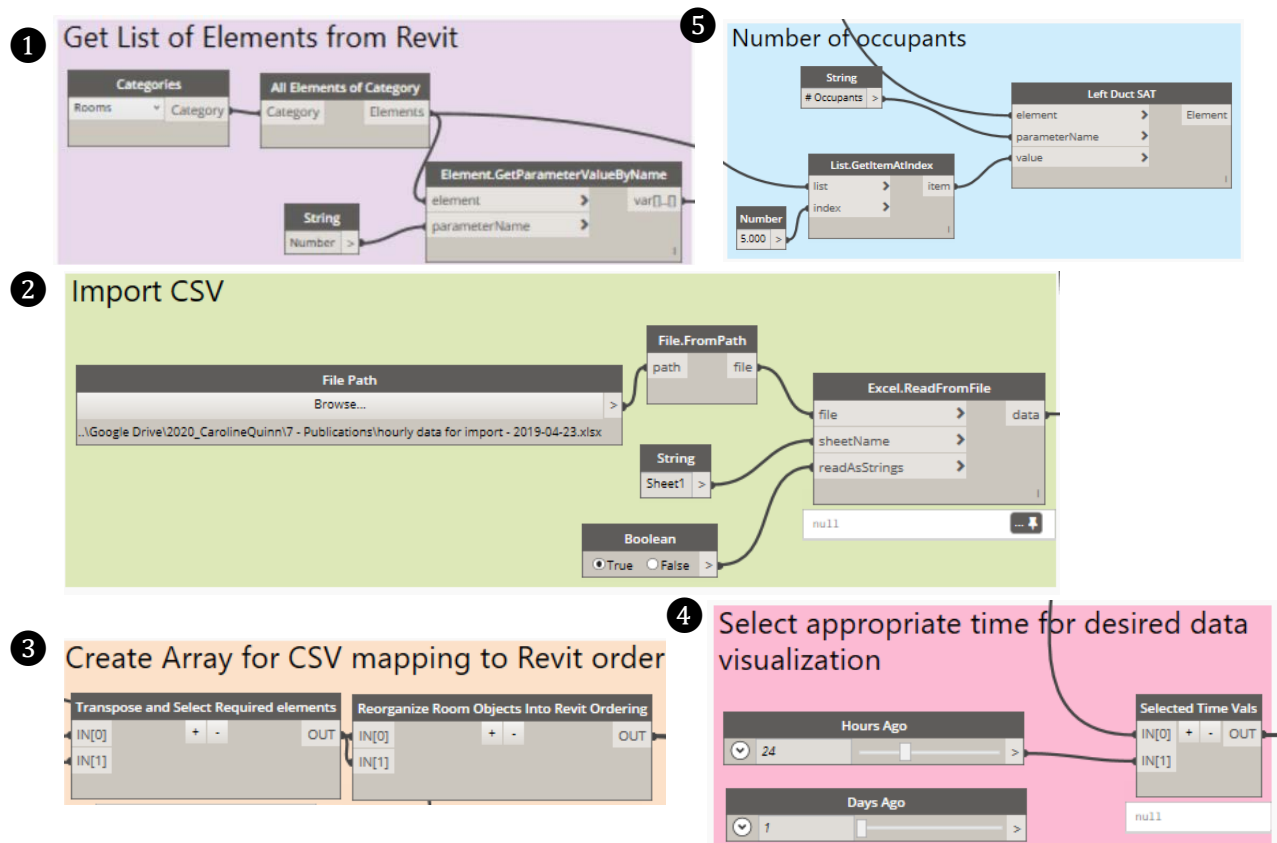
1 Get List of Elements from Revit

Categories
Rooms
Category

All Elements of Category
Category
Elements

Element.GetParameterValueByName
element
parameterName
var[]..[]

String
Number >

5 Number of occupants

String
# Occupants >

Left Duct SAT
element
parameterName
value
Element

List.GetItemAtIndex
list
index
item

Number
5.000 >

2 Import CSV

File.FromPath
path
file

File Path
Browse...
..\Google Drive\2020_CarolineQuinn\7 - Publications\hourly data for import - 2019-04-23.xlsx

Excel.ReadFromFile
file
sheetName
readAsStrings
data

String
Sheet1 >

Boolean
True False >

null

3 Create Array for CSV mapping to Revit order

Transpose and Select Required elements
IN[0]
IN[1]
+ -
OUT

Reorganize Room Objects Into Revit Ordering
IN[0]
IN[1]
+ -
OUT

4 Select appropriate time for desired data visualization

Hours Ago
24 >

Selected Time Vals
IN[0]
IN[1]
+ -
OUT

Days Ago
1 >

null